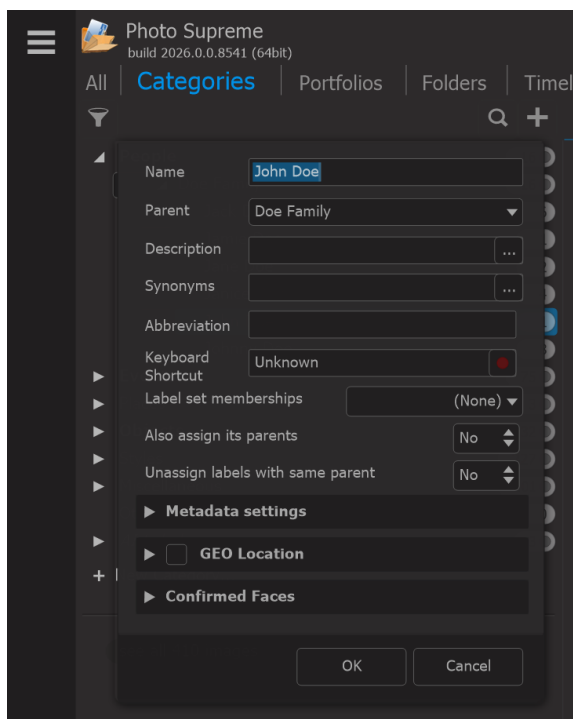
Photo Supreme
build 2026.0.0.8541 (64bit)

All | Categories | Portfolios | Folders | Timel

Name John Doe
Parent Doe Family
Description ...
Synonyms ...
Abbreviation
Keyboard Shortcut Unknown
Label set memberships (None)
Also assign its parents No
Unassign labels with same parent No

Metadata settings
GEO Location
Confirmed Faces

OK Cancel